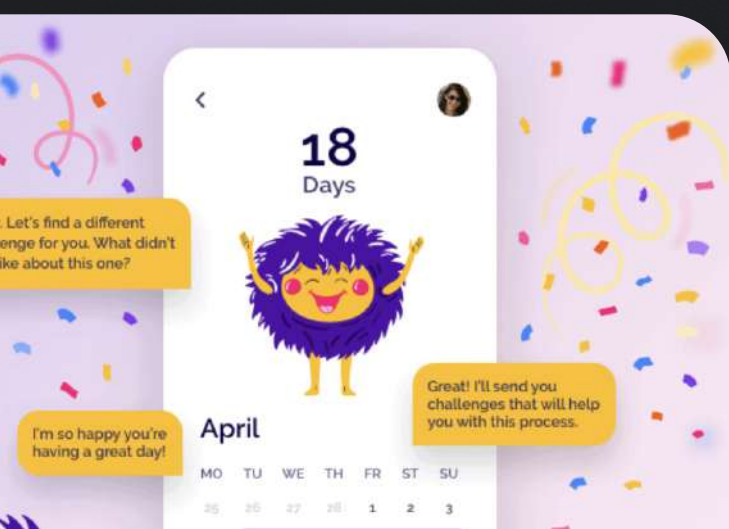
18
Days

. Let's find a different
enge for you. What didn't
ike about this one?

Great! I'll send you challenges that will help you with this process.

I'm so happy you're having a great day!

April

| MO | TU | WE | TH | FR | ST | SU |
|---|---|---|---|---|---|---|
| 25 | 26 | 27 | 28 | 1 | 2 | 3 |